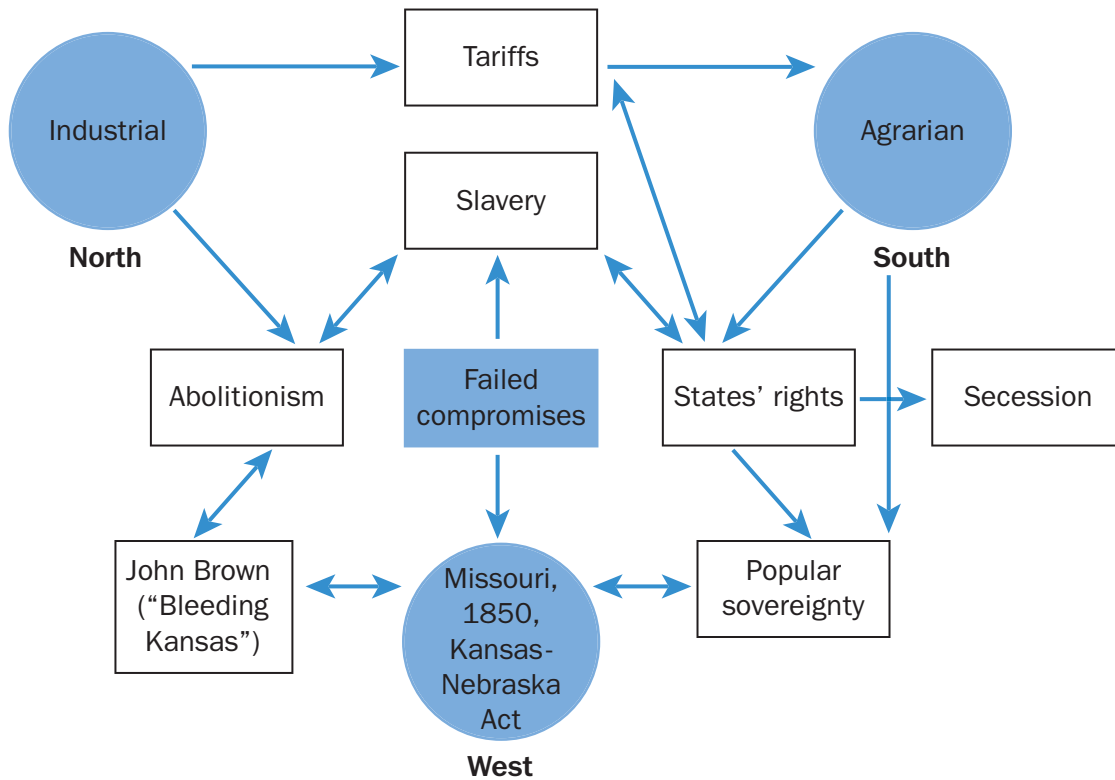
Tariffs

Industrial

North

Agrarian

South

Slavery

Abolitionism

Failed compromises

States' rights

Secession

John Brown ("Bleeding Kansas")

Missouri, 1850, Kansas-Nebraska Act

West

Popular sovereignty